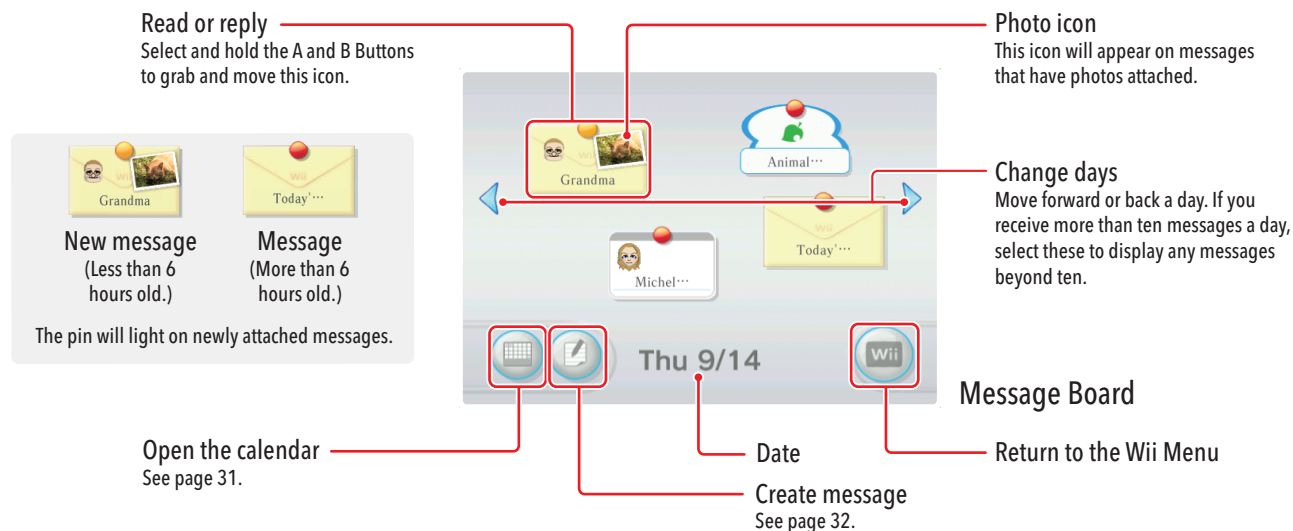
Read or reply
Select and hold the A and B Buttons to grab and move this icon.

Photo icon
This icon will appear on messages that have photos attached.

Grandma

Today'…

New message
(Less than 6 hours old.)

Message
(More than 6 hours old.)

The pin will light on newly attached messages.

Grandma

Animal…

Today'…

Michel…

Thu 9/14

Wii

Change days
Move forward or back a day. If you receive more than ten messages a day, select these to display any messages beyond ten.

Message Board

Open the calendar
See page 31.

Date

Create message
See page 32.

Return to the Wii Menu